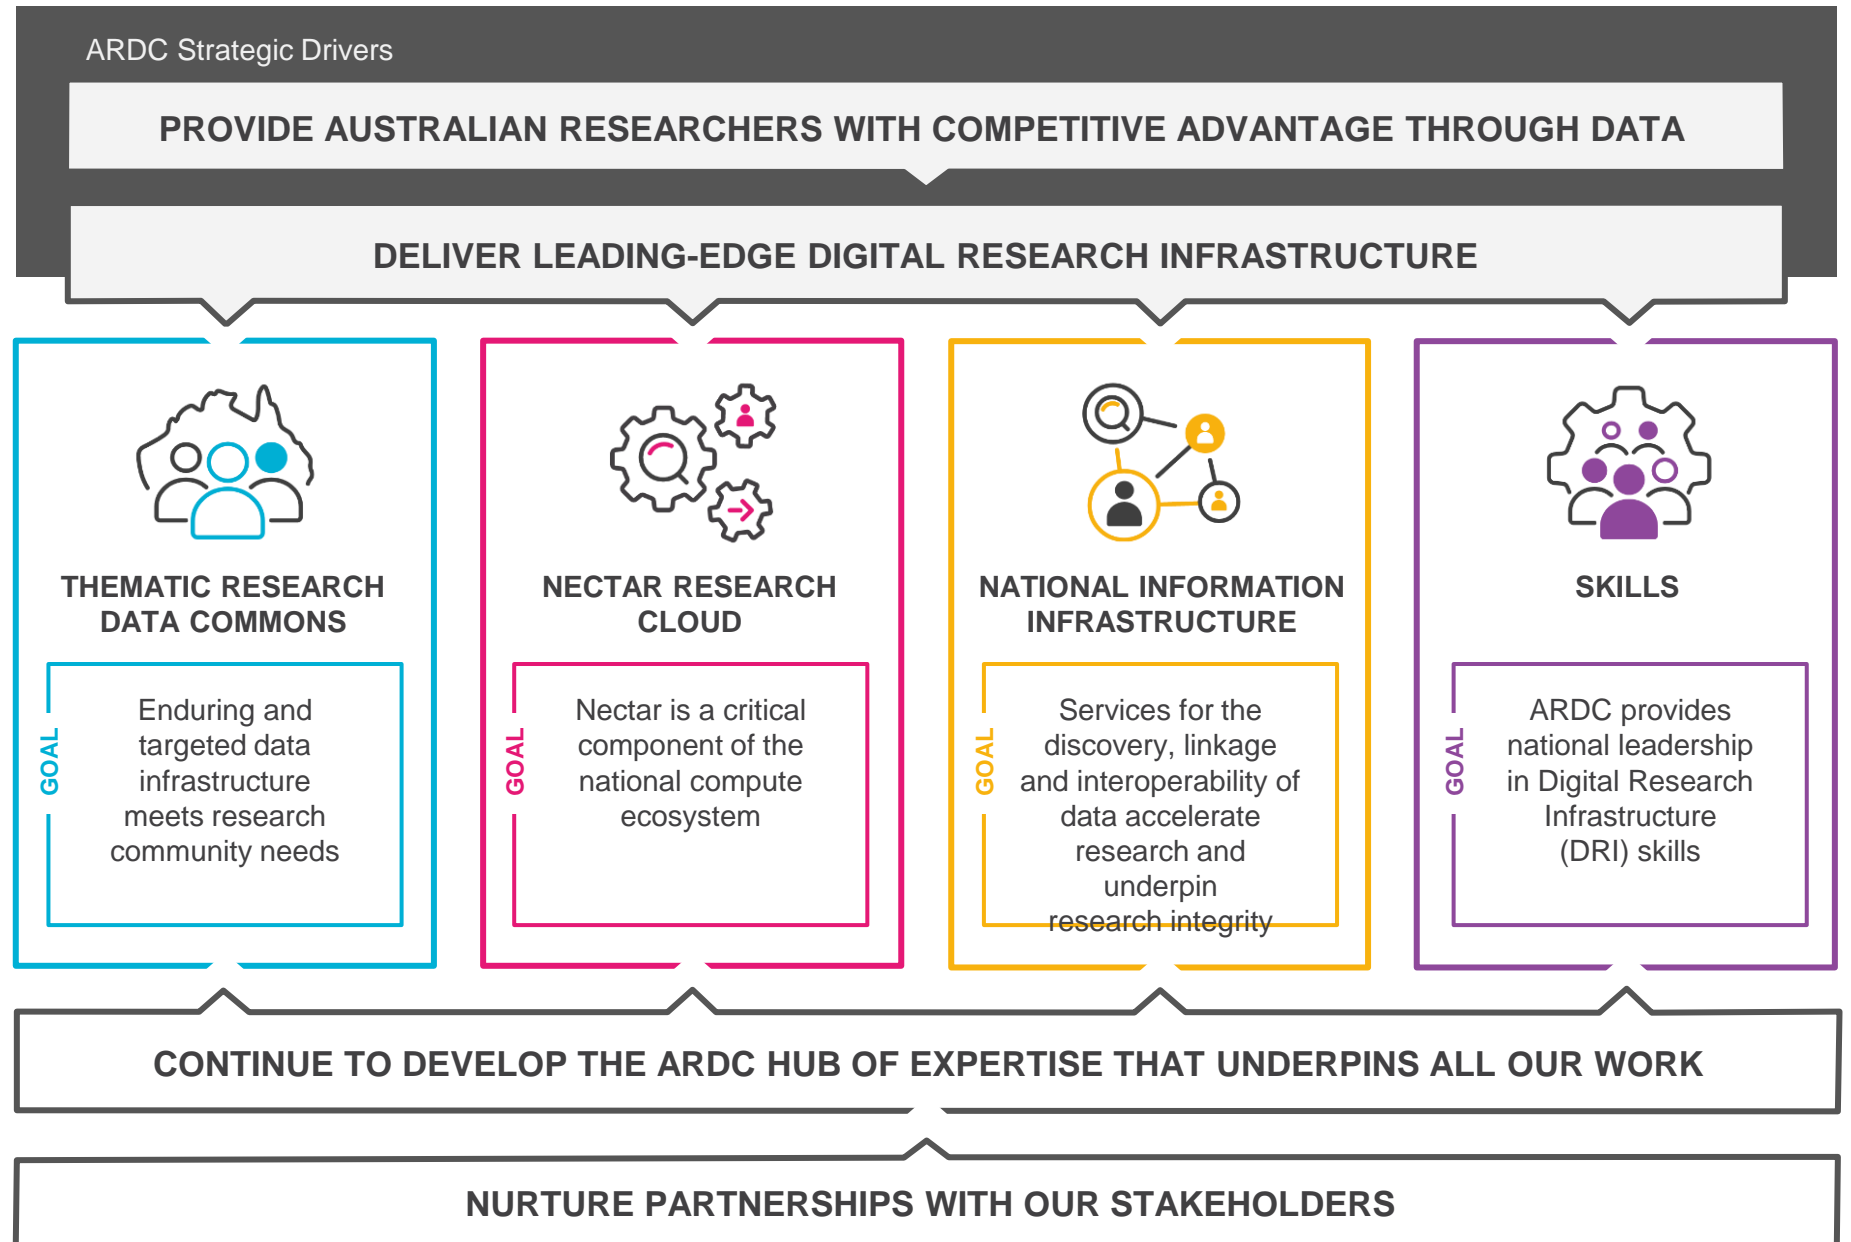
ARDC Strategic Drivers

PROVIDE AUSTRALIAN RESEARCHERS WITH COMPETITIVE ADVANTAGE THROUGH DATA

DELIVER LEADING-EDGE DIGITAL RESEARCH INFRASTRUCTURE

THEMATIC RESEARCH DATA COMMONS

GOAL

Enduring and targeted data infrastructure meets research community needs

NECTAR RESEARCH CLOUD

GOAL

Nectar is a critical component of the national compute ecosystem

NATIONAL INFORMATION INFRASTRUCTURE

GOAL

Services for the discovery, linkage and interoperability of data accelerate research and underpin research integrity

SKILLS

GOAL

ARDC provides national leadership in Digital Research Infrastructure (DRI) skills

CONTINUE TO DEVELOP THE ARDC HUB OF EXPERTISE THAT UNDERPINS ALL OUR WORK

NURTURE PARTNERSHIPS WITH OUR STAKEHOLDERS